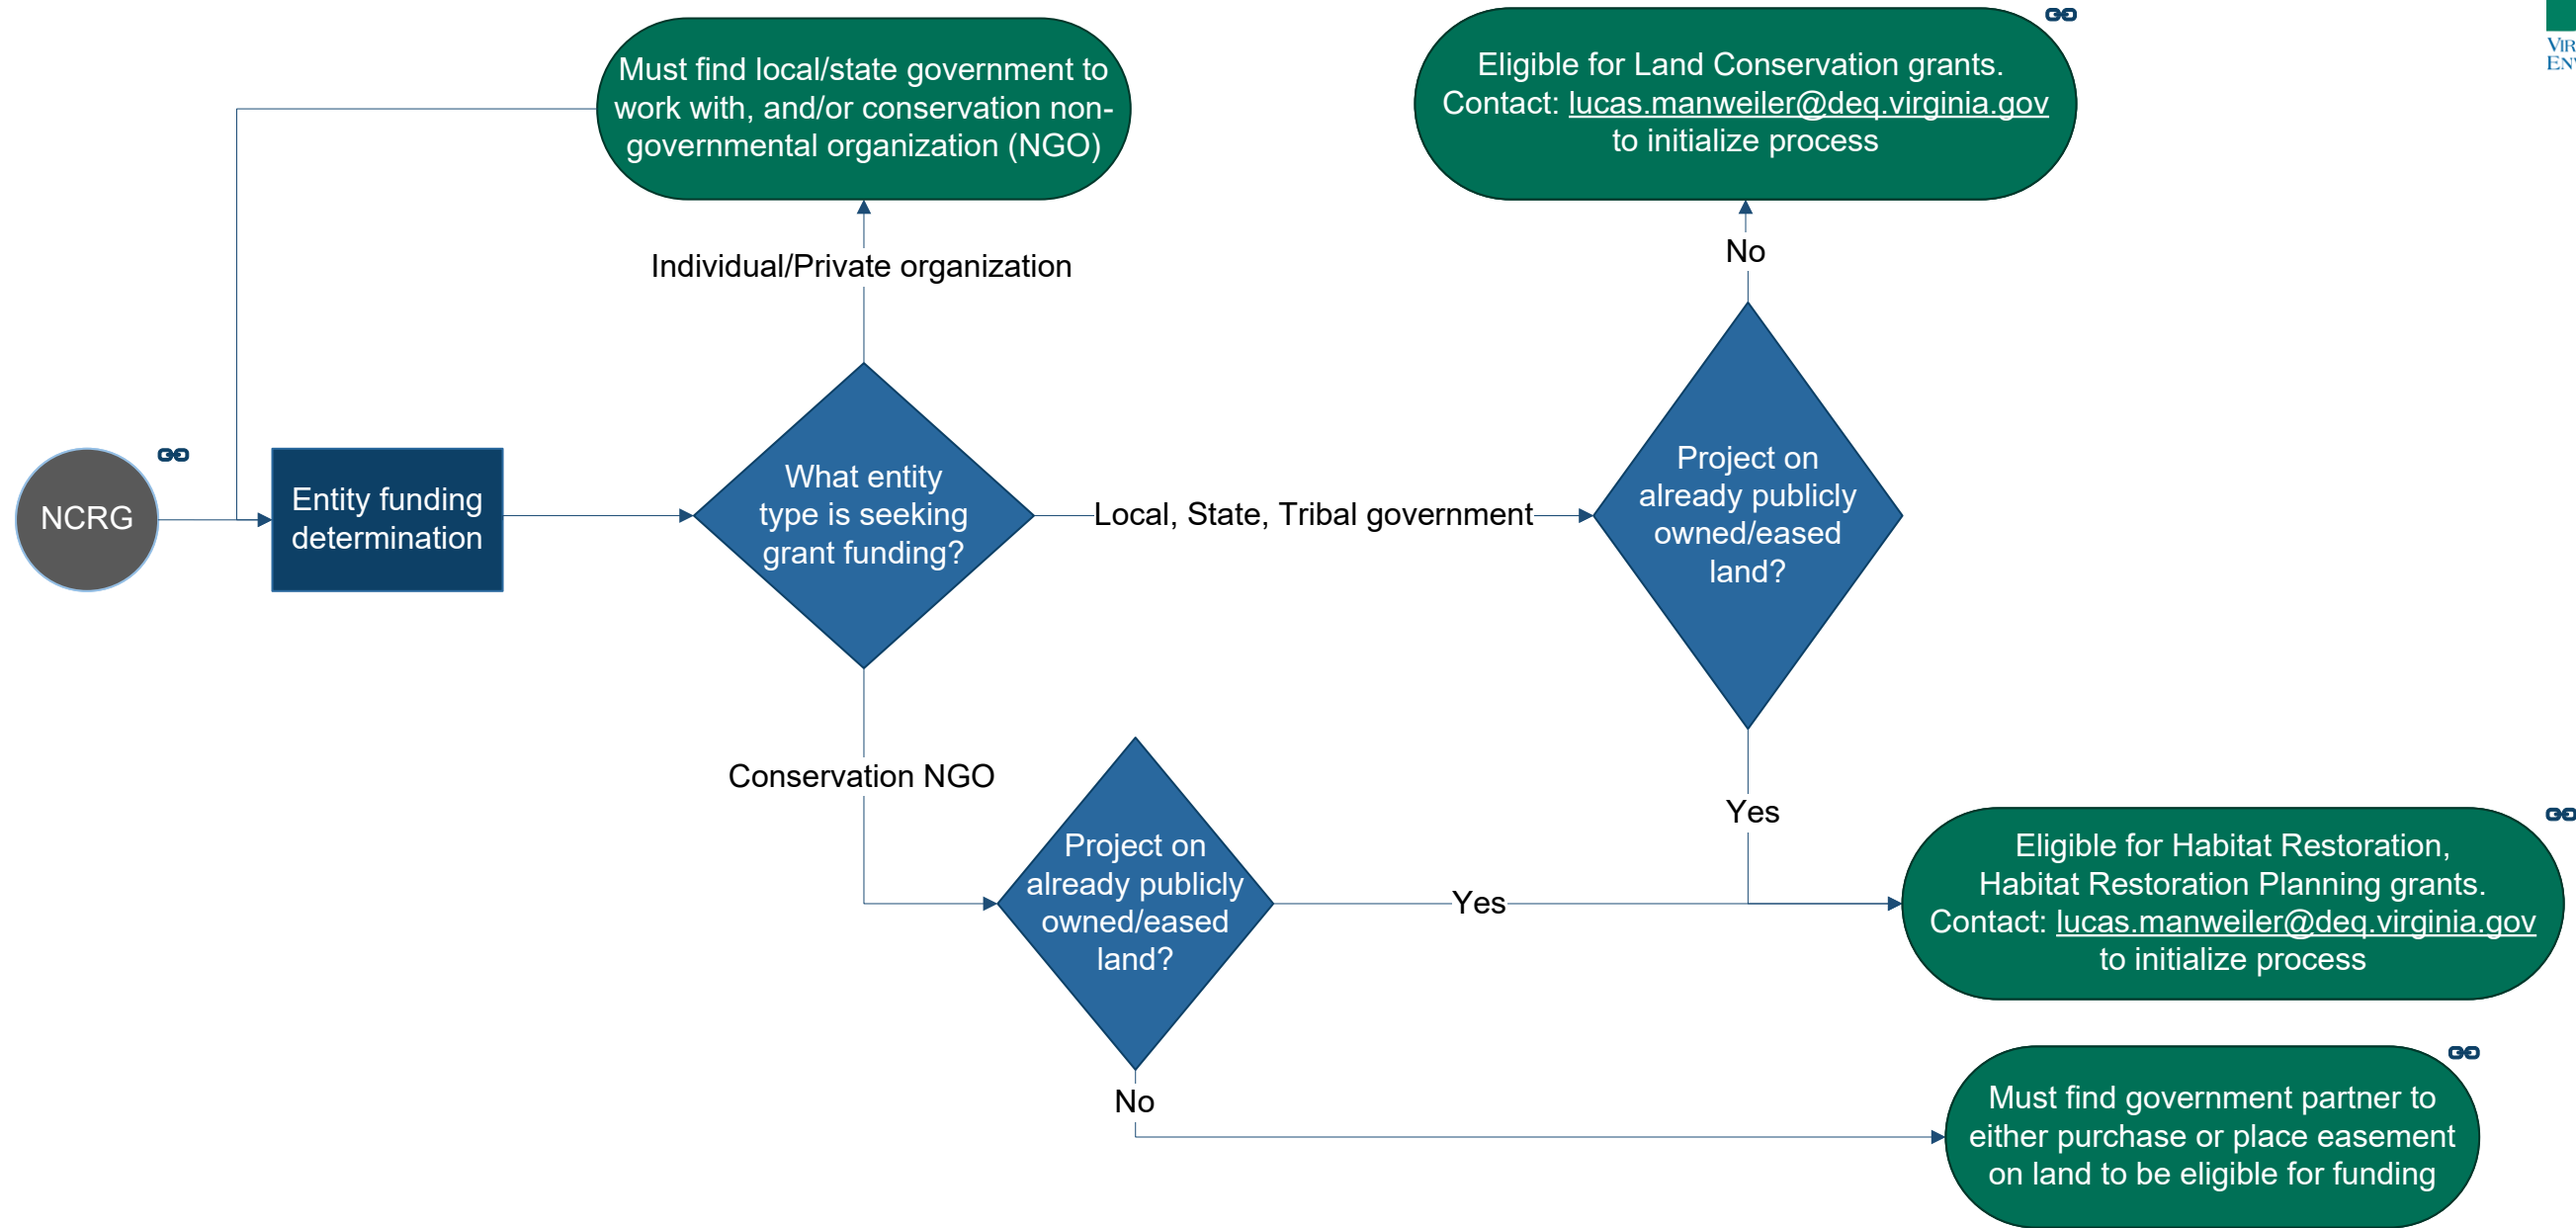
NCRG

Entity funding determination

What entity type is seeking grant funding?

Individual/Private organization

Must find local/state government to work with, and/or conservation non-governmental organization (NGO)

Local, State, Tribal government

Project on already publicly owned/eased land?

No

Eligible for Land Conservation grants. Contact: lucas.manweiler@deq.virginia.gov to initialize process

Yes

Conservation NGO

Project on already publicly owned/eased land?

Yes

Eligible for Habitat Restoration, Habitat Restoration Planning grants. Contact: lucas.manweiler@deq.virginia.gov to initialize process

No

Must find government partner to either purchase or place easement on land to be eligible for funding

VIR
ENV